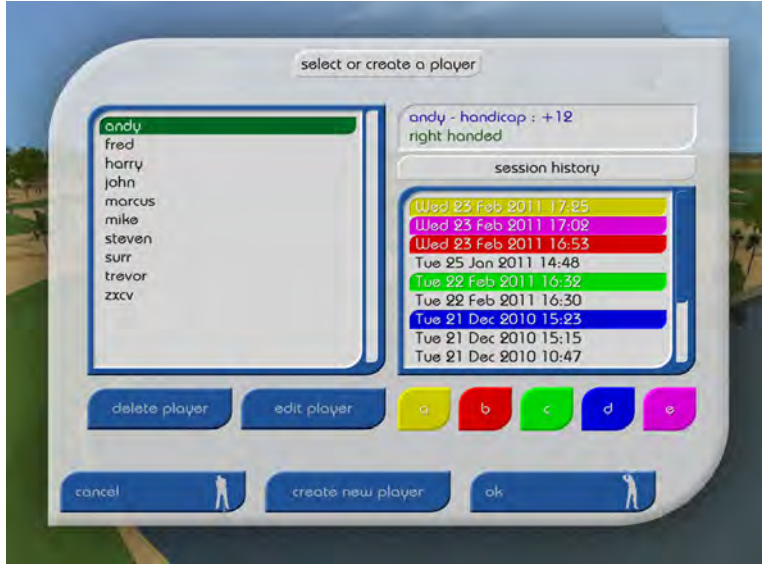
select or create a player

andy
fred
harry
john
marcus
mike
steven
surr
trevor
zxcv

andy - handicap : +12
right handed

session history

Wed 23 Feb 2011 17:25
Wed 23 Feb 2011 17:02
Wed 23 Feb 2011 16:53
Tue 25 Jan 2011 14:48
Tue 22 Feb 2011 16:32
Tue 22 Feb 2011 16:30
Tue 21 Dec 2010 15:23
Tue 21 Dec 2010 15:15
Tue 21 Dec 2010 10:47

delete player
edit player

a
b
c
d
e

cancel
create new player
ok